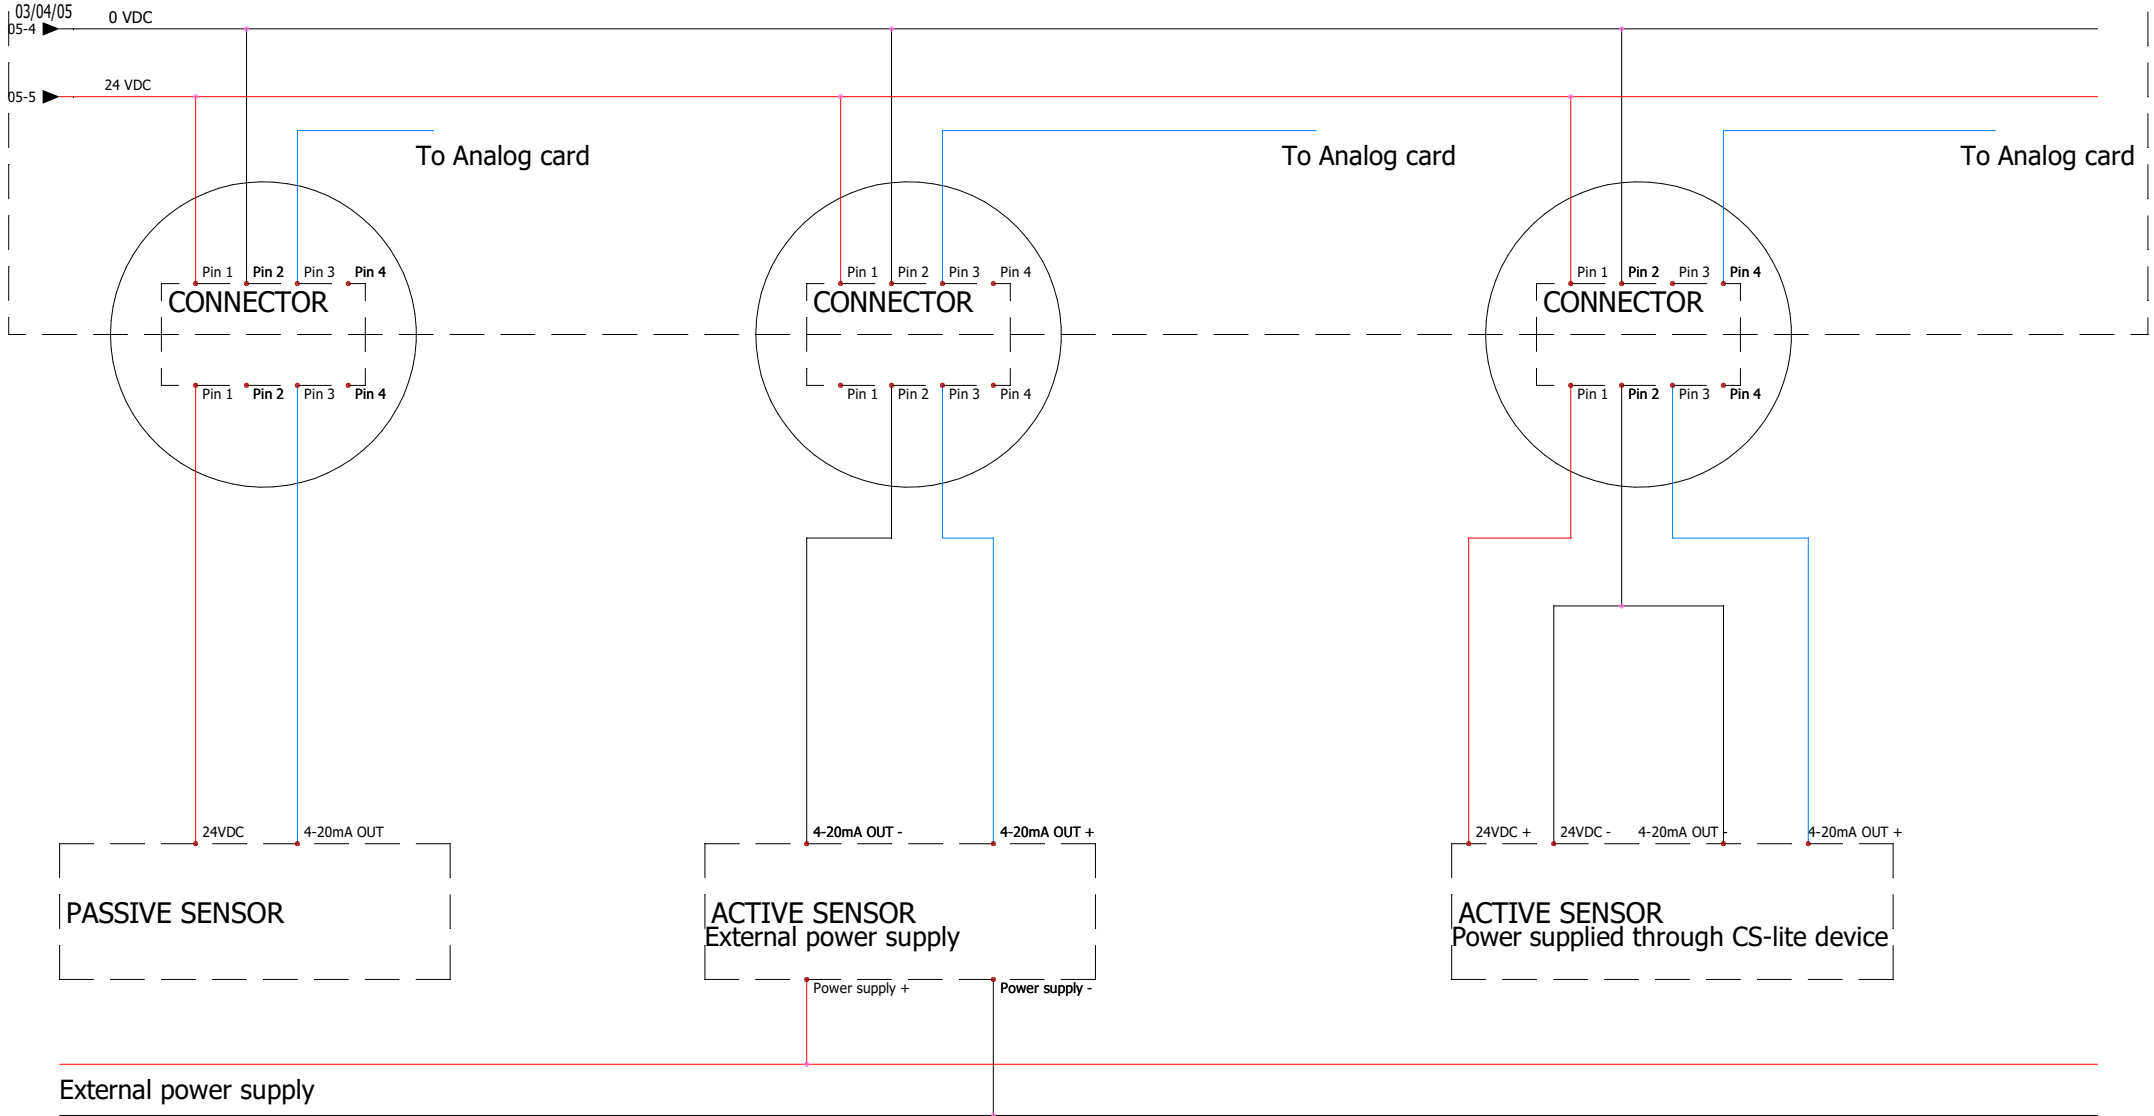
03/04/05
05-4
0 VDC
05-5
24 VDC

To Analog card
To Analog card
To Analog card

Pin 1 Pin 2 Pin 3 Pin 4
CONNECTOR
Pin 1 Pin 2 Pin 3 Pin 4

Pin 1 Pin 2 Pin 3 Pin 4
CONNECTOR
Pin 1 Pin 2 Pin 3 Pin 4

Pin 1 Pin 2 Pin 3 Pin 4
CONNECTOR
Pin 1 Pin 2 Pin 3 Pin 4

24VDC
4-20mA OUT
PASSIVE SENSOR

4-20mA OUT -
4-20mA OUT +
ACTIVE SENSOR
External power supply
Power supply +
Power supply -

24VDC +
24VDC -
4-20mA OUT -
4-20mA OUT +
ACTIVE SENSOR
Power supplied through CS-lite device

External power supply